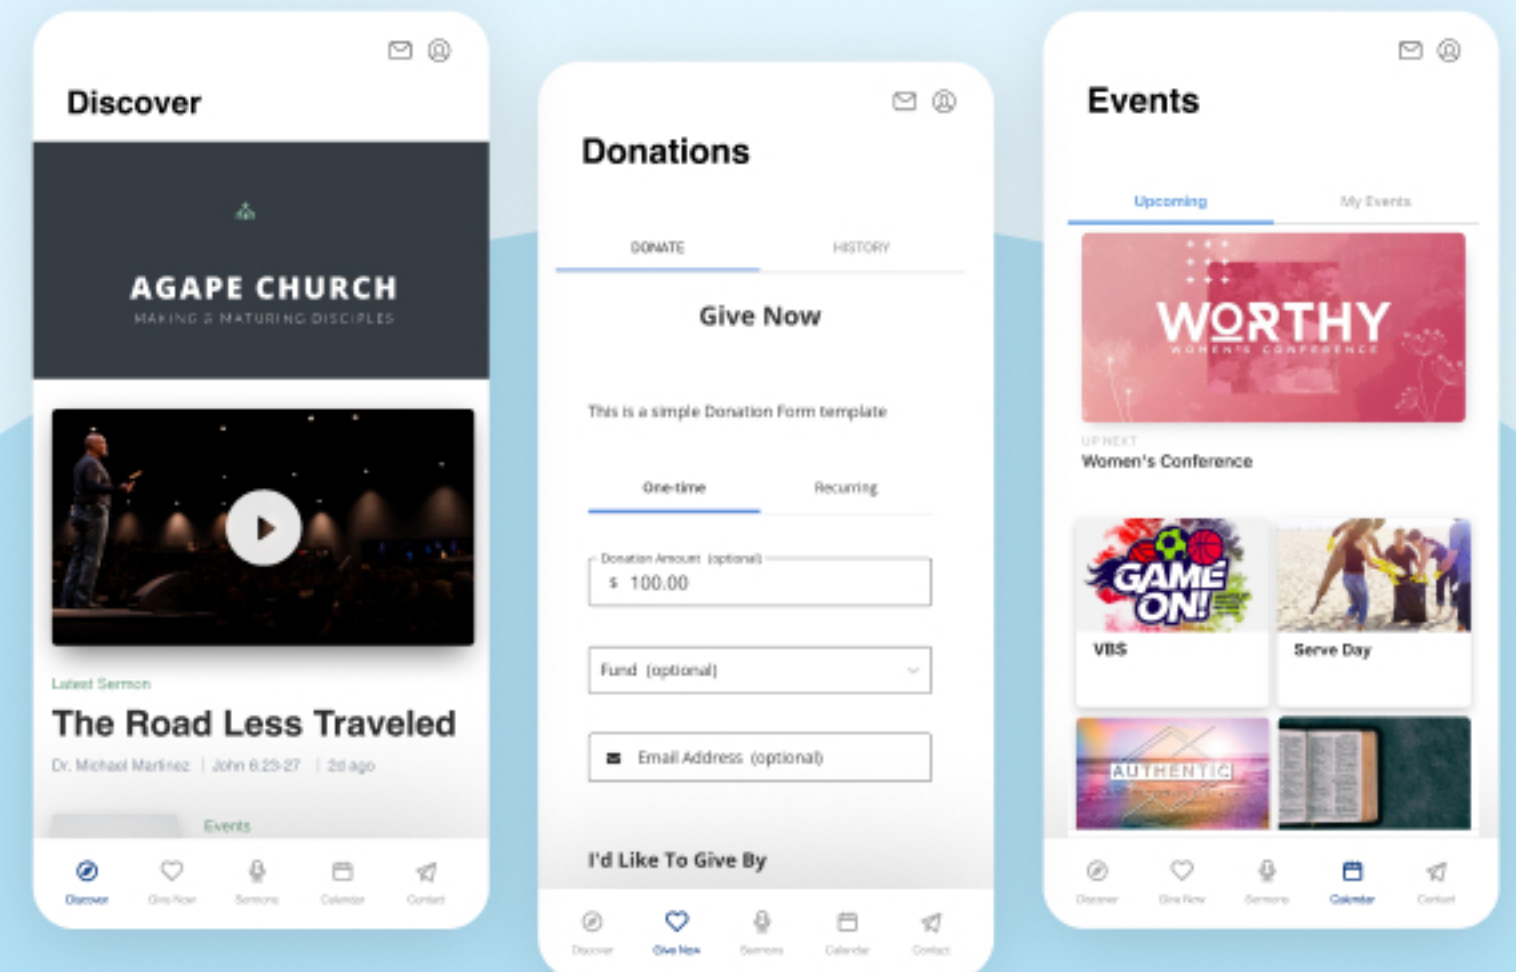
Discover

AGAPE CHURCH
MAKING & MATURING DISCIPLES

Latest Sermon
The Road Less Traveled
Dr. Michael Martinez | John 8:23-27 | 2d ago

Events

Discover Give Now Sermons Calendar Contact

Donations

DONATE HISTORY

Give Now

This is a simple Donation Form template

One-time Recurring

Donation Amount (optional)
$ 100.00

Fund (optional)

Email Address (optional)

I'd Like To Give By

Discover Give Now Sermons Calendar Contact

Events

Upcoming My Events

WORTHY
WOMEN'S CONFERENCE

UP NEXT
Women's Conference

GAME ON!
VBS

Serve Day

AUTHENTIC

Discover Give Now Sermons Calendar Contact